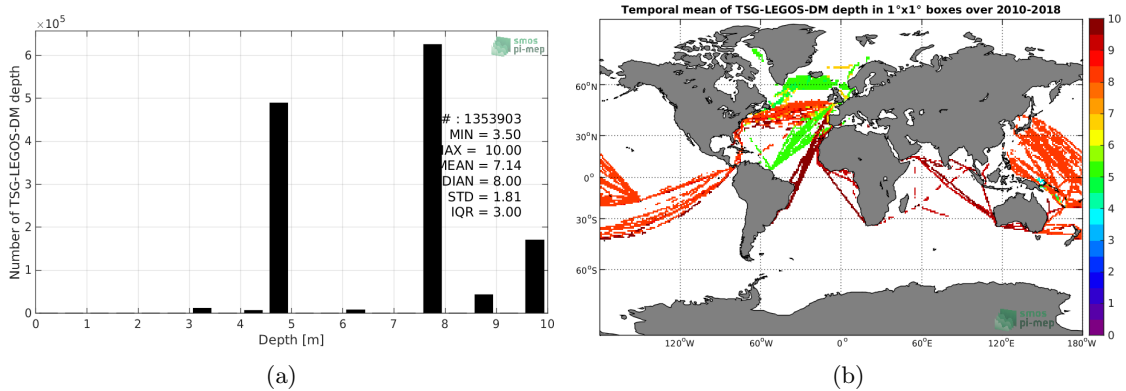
$\times10^5$

smos pi-mep

# : 1353903
MIN = 3.50
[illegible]AX = 10.00
MEAN = 7.14
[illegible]DIAN = 8.00
STD = 1.81
IQR = 3.00

Number of TSG-LEGOS-DM depth

6
5
4
3
2
1
0

0 1 2 3 4 5 6 7 8 9 10

Depth [m]

(a)

Temporal mean of TSG-LEGOS-DM depth in 1°x1° boxes over 2010-2018

60°N
30°N
0°
30°S
60°S

120°W 60°W 0° 60°E 120°E 180°W

10
9
8
7
6
5
4
3
2
1
0

smos pi-mep

(b)